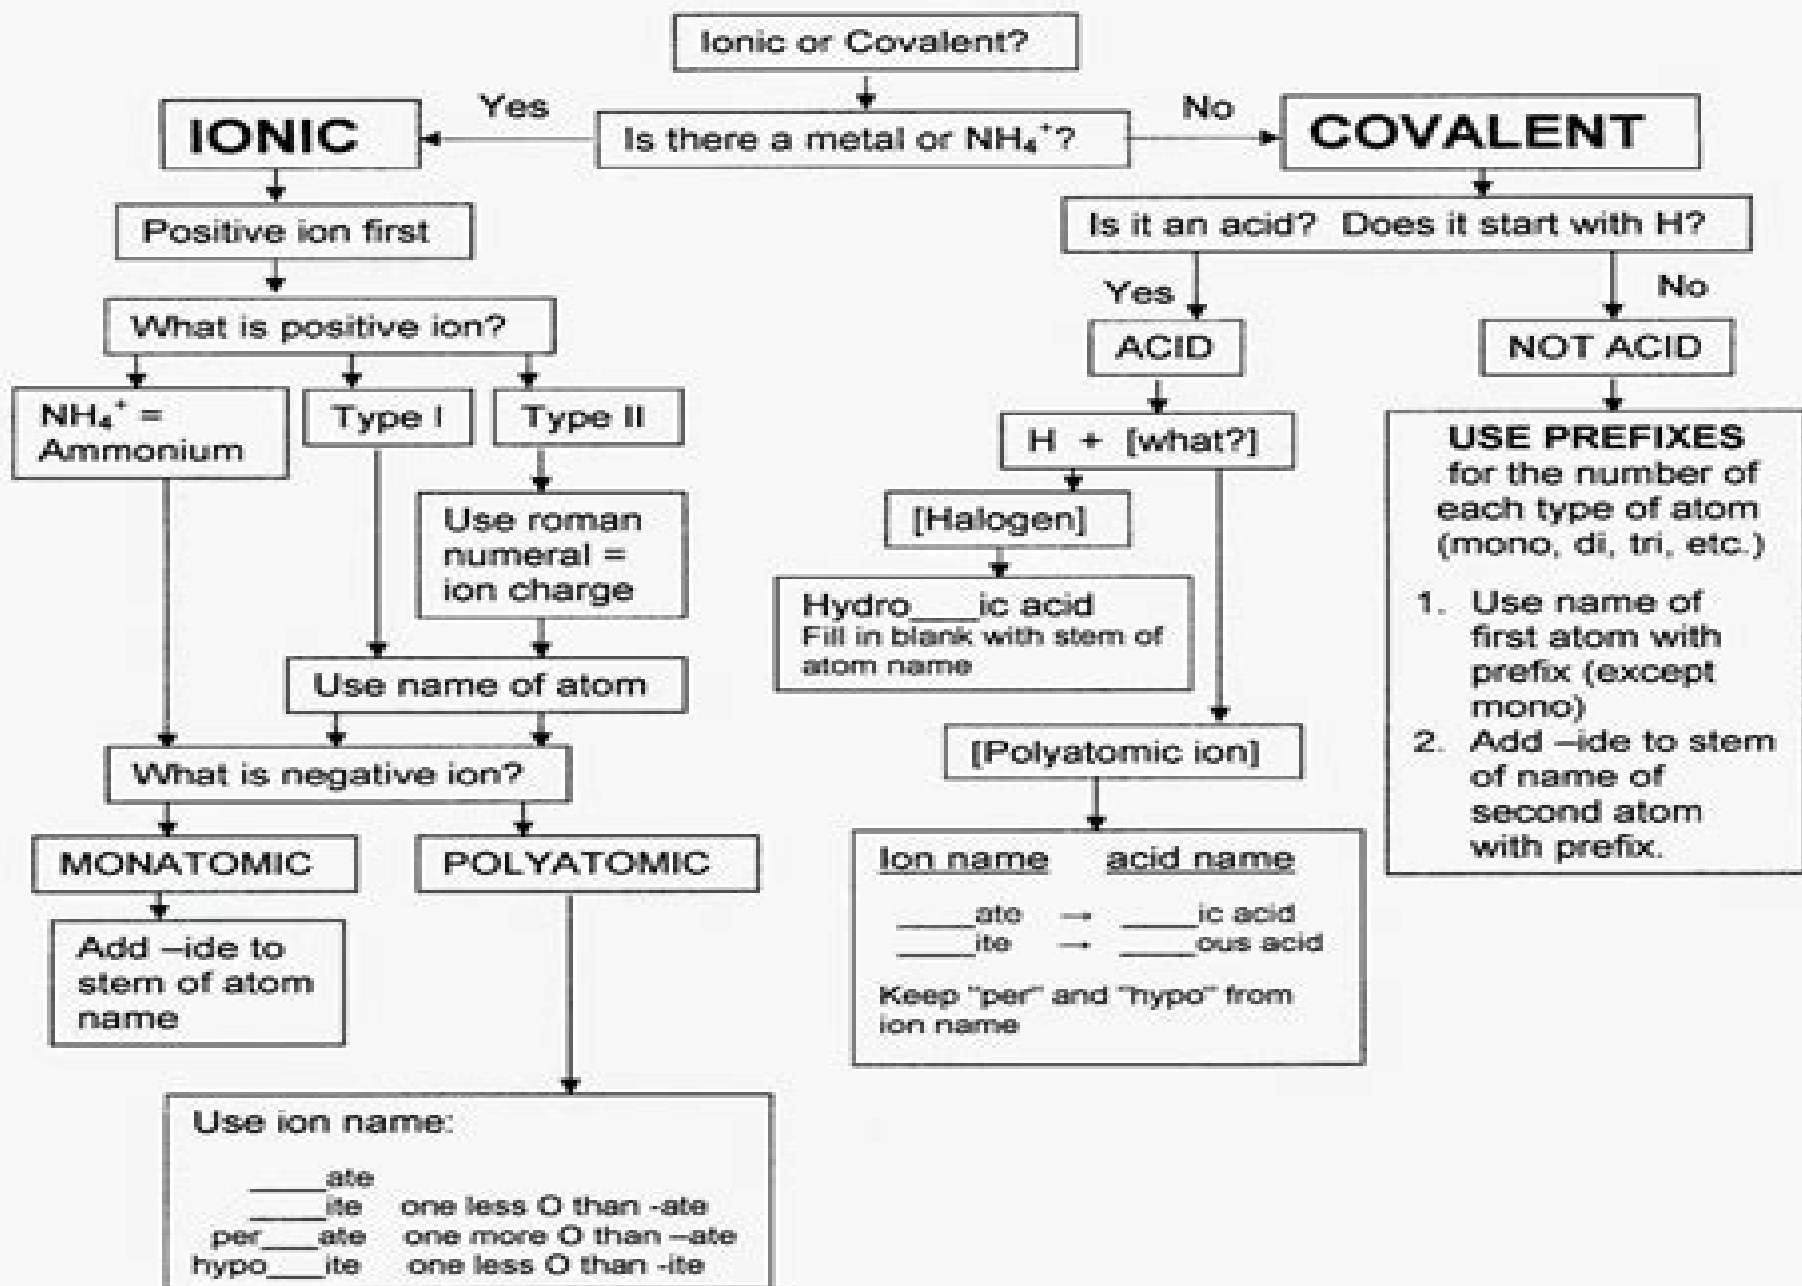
Ionic or Covalent?

Yes

No

IONIC

Is there a metal or $NH_4^+$?

COVALENT

Positive ion first

Is it an acid? Does it start with H?

Yes

No

What is positive ion?

ACID

NOT ACID

$NH_4^+$ = Ammonium

Type I

Type II

H + [what?]

USE PREFIXES for the number of each type of atom (mono, di, tri, etc.)

Use roman numeral = ion charge

[Halogen]

Hydro____ic acid
Fill in blank with stem of atom name

1. Use name of first atom with prefix (except mono)
2. Add –ide to stem of name of second atom with prefix.

Use name of atom

[Polyatomic ion]

What is negative ion?

MONATOMIC

POLYATOMIC

Ion name acid name

_____ate → _____ic acid
_____ite → _____ous acid

Keep "per" and "hypo" from ion name

Add –ide to stem of atom name

Use ion name:

_____ate
_____ite one less O than -ate
per____ate one more O than –ate
hypo____ite one less O than -ite